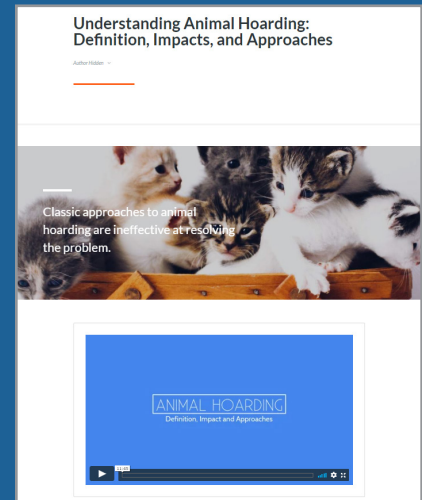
Understanding Animal Hoarding: Definition, Impacts, and Approaches

Author Hidden

Classic approaches to animal hoarding are ineffective at resolving the problem.

ANIMAL HOARDING

Definition, Impact and Approaches

11:45